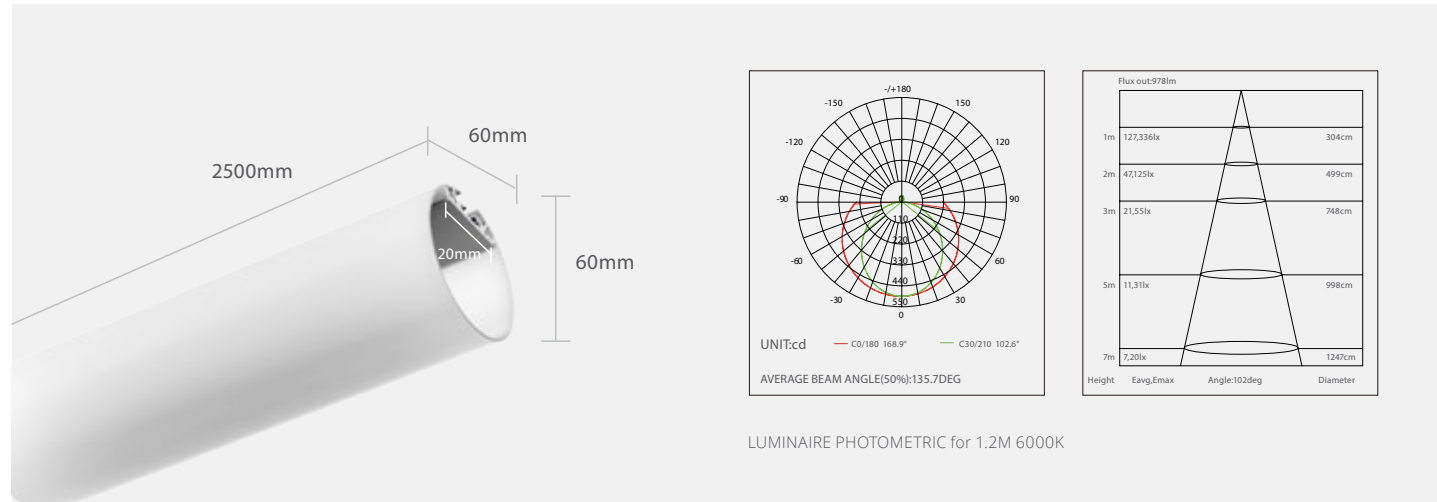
2500mm

60mm

20mm

60mm

-/+180

-150

150

-120

120

-90

90

-60

60

-30

30

0

110

220

330

440

550

UNIT:cd

C0/180 168.9°

C30/210 102.6°

AVERAGE BEAM ANGLE(50%):135.7DEG

Flux out:978lm

| Height | Eavg,Emax | Diameter |
|---|---|---|
| 1m | 127,336lx | 304cm |
| 2m | 47,125lx | 499cm |
| 3m | 21,55lx | 748cm |
| 5m | 11,31lx | 998cm |
| 7m | 7,20lx | 1247cm |

Angle:102deg

LUMINAIRE PHOTOMETRIC for 1.2M 6000K